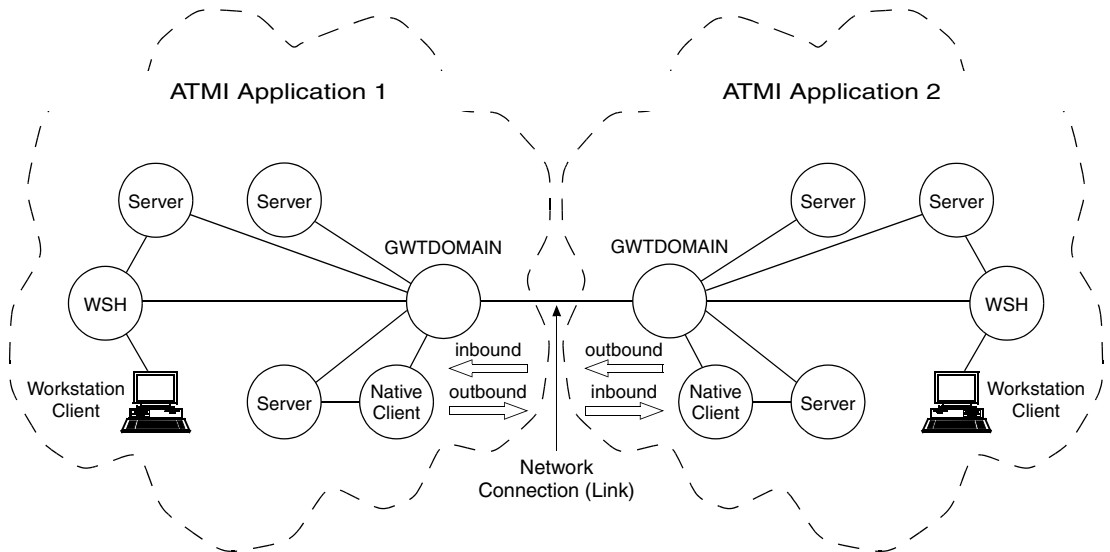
ATMI Application 1

ATMI Application 2

Server

Server

GWTDOMAIN

WSH

inbound

outbound

Workstation Client

Server

Native Client

Network Connection (Link)

GWTDOMAIN

outbound

inbound

Native Client

Server

Server

Server

WSH

Workstation Client